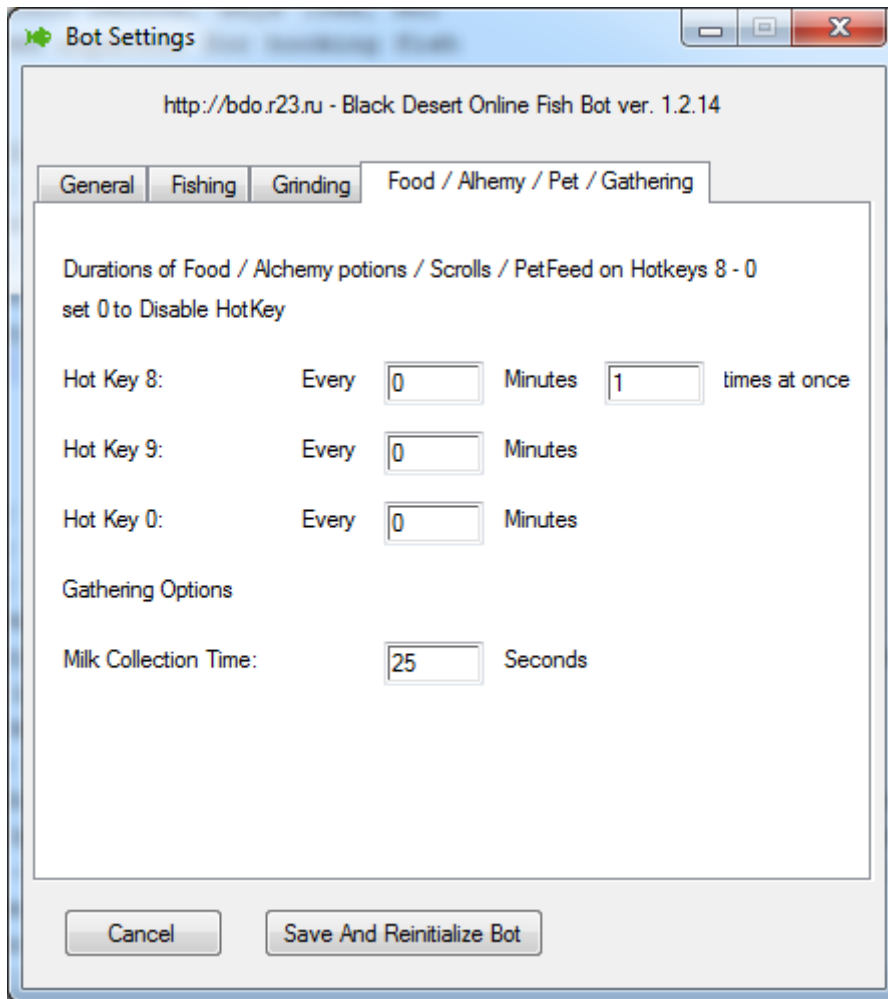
Bot Settings

http://bdo.r23.ru - Black Desert Online Fish Bot ver. 1.2.14

General | Fishing | Grinding | Food / Alhemy / Pet / Gathering

Durations of Food / Alchemy potions / Scrolls / PetFeed on Hotkeys 8 - 0
set 0 to Disable HotKey

Hot Key 8: Every 0 Minutes 1 times at once

Hot Key 9: Every 0 Minutes

Hot Key 0: Every 0 Minutes

Gathering Options

Milk Collection Time: 25 Seconds

Cancel

Save And Reinitialize Bot